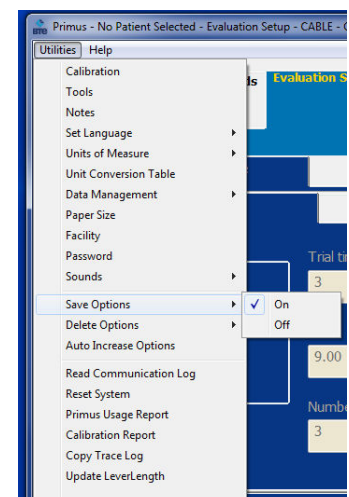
Primus - No Patient Selected - Evaluation Setup - CABLE - C

Utilities Help

Calibration
Tools
Notes
Set Language
Units of Measure
Unit Conversion Table
Data Management
Paper Size
Facility
Password
Sounds
Save Options
Delete Options
Auto Increase Options
Read Communication Log
Reset System
Primus Usage Report
Calibration Report
Copy Trace Log
Update LeverLength

✓ On
Off

ds Evaluation S

Trial ti
3

9.00

Numbe
3